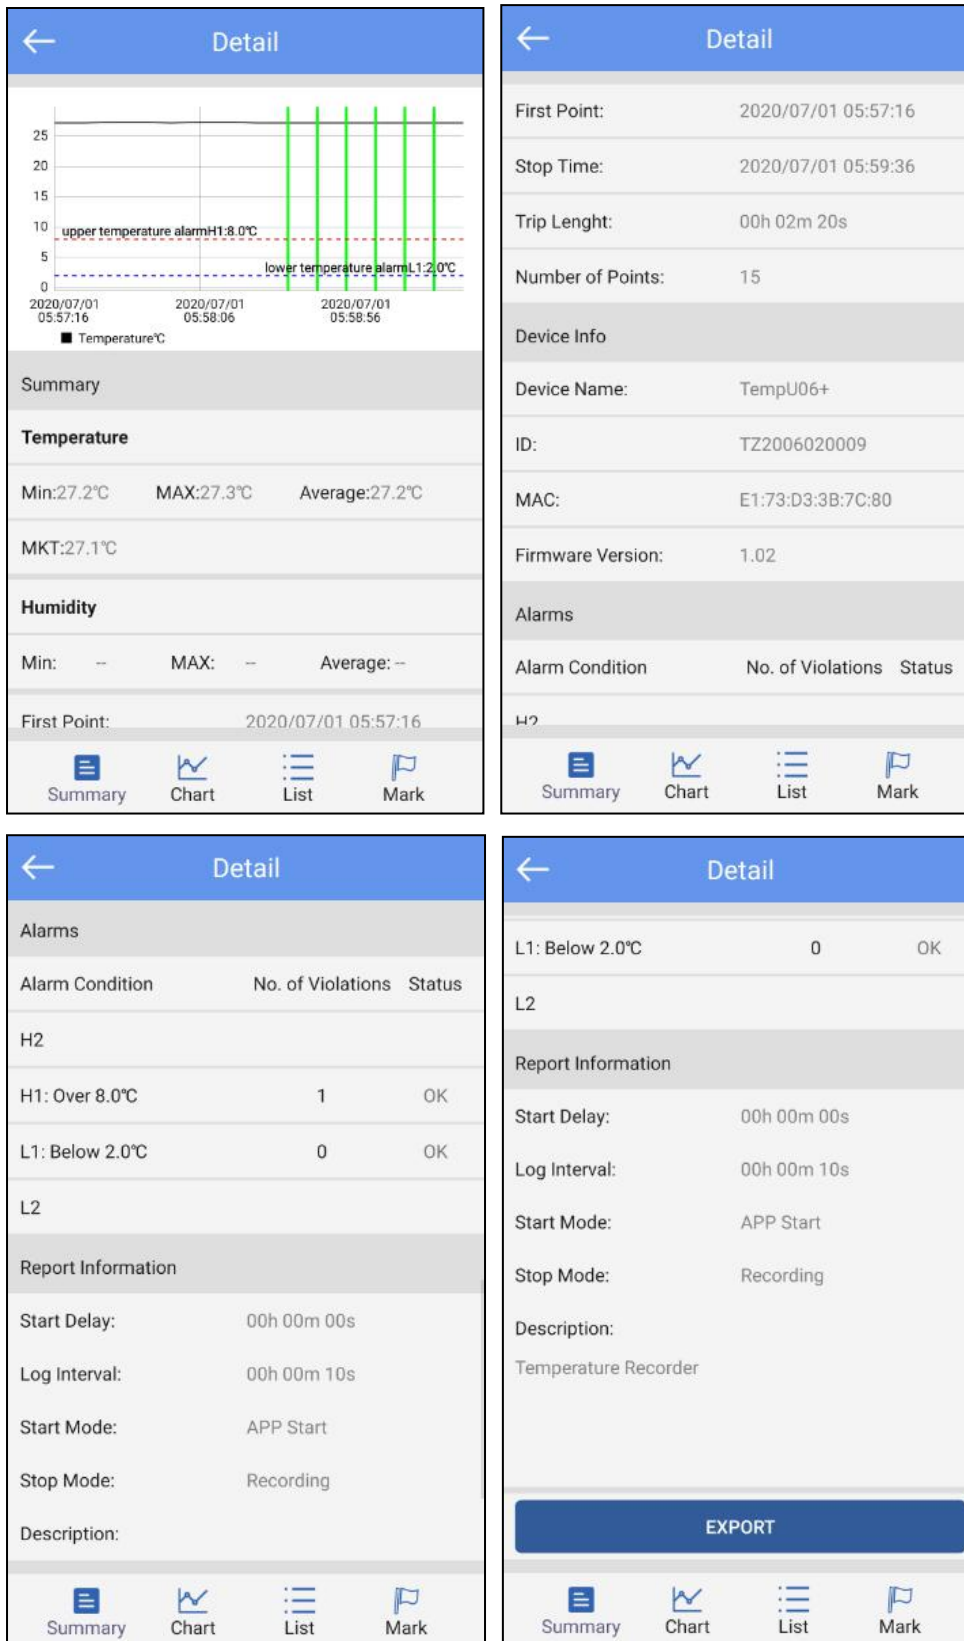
Detail

25
20
15
10
5
0

upper temperature alarmH1:8.0℃
lower temperature alarmL1:2.0℃

2020/07/01 05:57:16
2020/07/01 05:58:06
2020/07/01 05:58:56

Temperature℃

Summary

Temperature

Min:27.2℃ MAX:27.3℃ Average:27.2℃

MKT:27.1℃

Humidity

Min: -- MAX: -- Average: --

First Point: 2020/07/01 05:57:16

Summary Chart List Mark

Detail

First Point: 2020/07/01 05:57:16

Stop Time: 2020/07/01 05:59:36

Trip Lenght: 00h 02m 20s

Number of Points: 15

Device Info

Device Name: TempU06+

ID: TZ2006020009

MAC: E1:73:D3:3B:7C:80

Firmware Version: 1.02

Alarms

Alarm Condition No. of Violations Status

H2

Summary Chart List Mark

Detail

Alarms

Alarm Condition No. of Violations Status

H2

H1: Over 8.0℃ 1 OK

L1: Below 2.0℃ 0 OK

L2

Report Information

Start Delay: 00h 00m 00s

Log Interval: 00h 00m 10s

Start Mode: APP Start

Stop Mode: Recording

Description:

Summary Chart List Mark

Detail

L1: Below 2.0℃ 0 OK

L2

Report Information

Start Delay: 00h 00m 00s

Log Interval: 00h 00m 10s

Start Mode: APP Start

Stop Mode: Recording

Description:

Temperature Recorder

EXPORT

Summary Chart List Mark